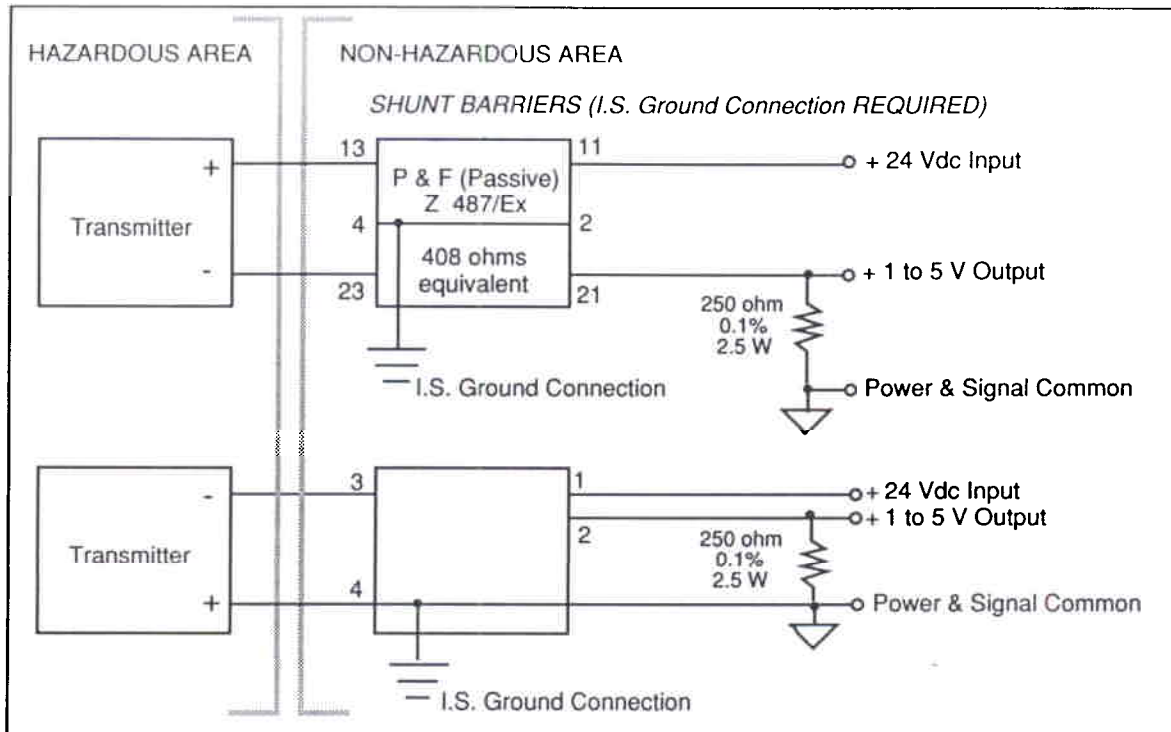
HAZARDOUS AREA

NON-HAZARDOUS AREA

SHUNT BARRIERS (I.S. Ground Connection REQUIRED)

Transmitter
+
-

13
4
23

P & F (Passive)
Z 487/Ex
408 ohms
equivalent

11
2
21

+ 24 Vdc Input
+ 1 to 5 V Output

250 ohm
0.1%
2.5 W

Power & Signal Common

I.S. Ground Connection

Transmitter
-
+

3
4

1
2

+ 24 Vdc Input
+ 1 to 5 V Output

250 ohm
0.1%
2.5 W

Power & Signal Common

I.S. Ground Connection